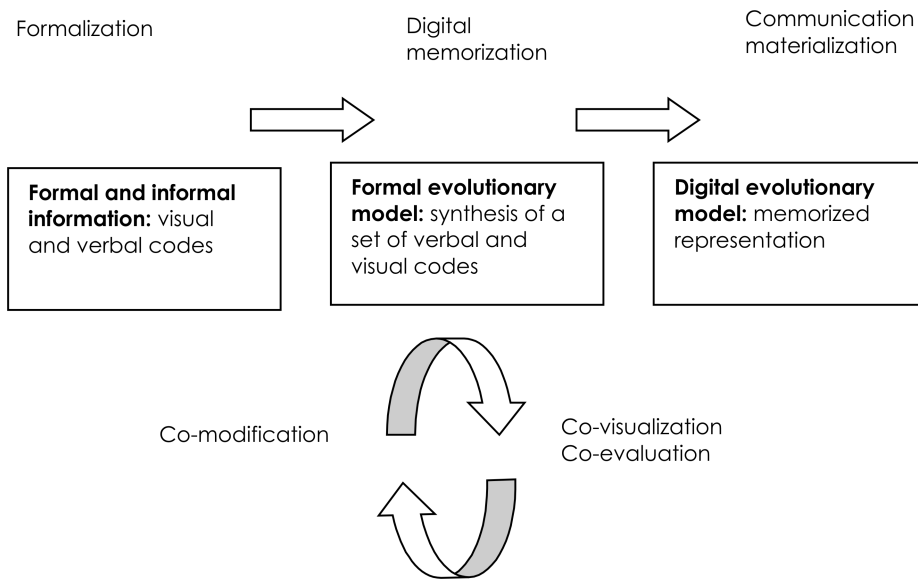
Formalization

Digital memorization

Communication materialization

**Formal and informal information:** visual and verbal codes

**Formal evolutionary model:** synthesis of a set of verbal and visual codes

**Digital evolutionary model:** memorized representation

Co-modification

Co-visualization
Co-evaluation